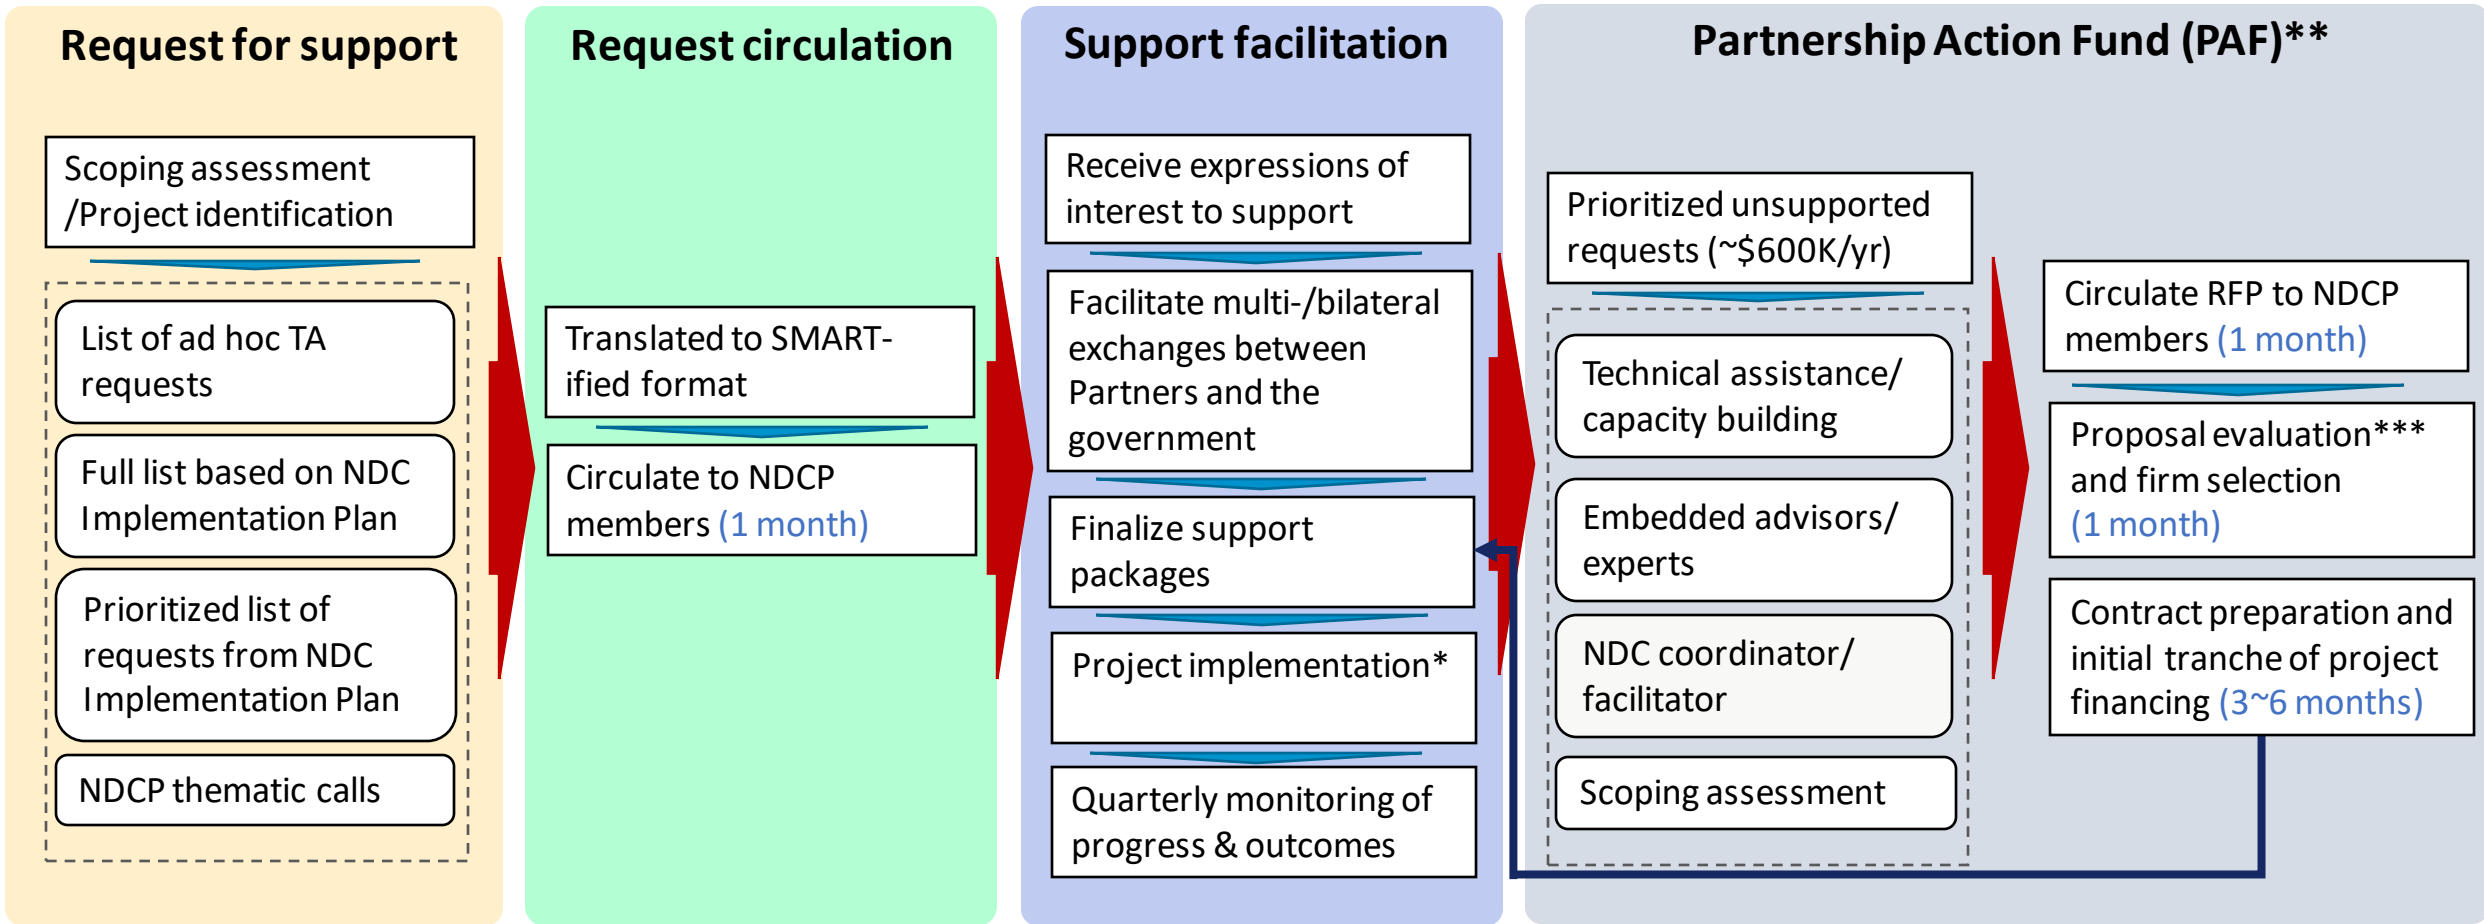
Request for support

Scoping assessment /Project identification

List of ad hoc TA requests

Full list based on NDC Implementation Plan

Prioritized list of requests from NDC Implementation Plan

NDCP thematic calls

Request circulation

Translated to SMART-ified format

Circulate to NDCP members (1 month)

Support facilitation

Receive expressions of interest to support

Facilitate multi-/bilateral exchanges between Partners and the government

Finalize support packages

Project implementation*

Quarterly monitoring of progress & outcomes

Partnership Action Fund (PAF)**

Prioritized unsupported requests (~$600K/yr)

Technical assistance/ capacity building

Embedded advisors/ experts

NDC coordinator/ facilitator

Scoping assessment

Circulate RFP to NDCP members (1 month)

Proposal evaluation*** and firm selection (1 month)

Contract preparation and initial tranche of project financing (3~6 months)